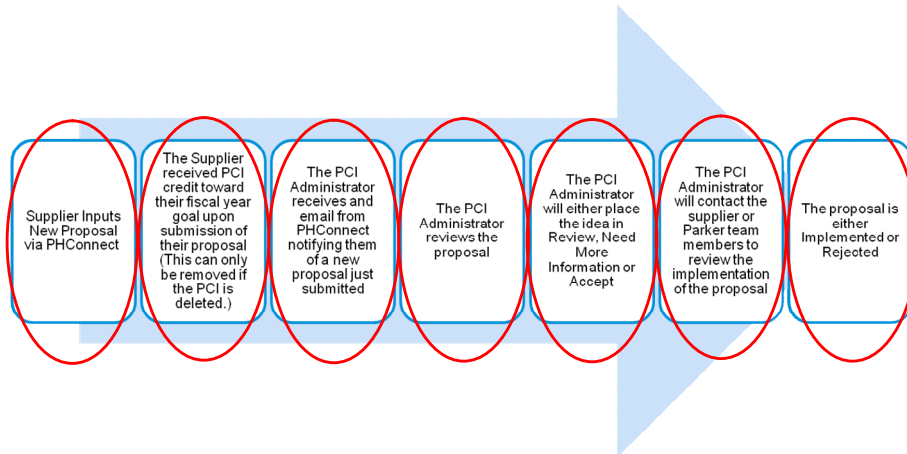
Supplier Inputs New Proposal via PHConnect

The Supplier received PCI credit toward their fiscal year goal upon submission of their proposal (This can only be removed if the PCI is deleted.)

The PCI Administrator receives and email from PHConnect notifying them of a new proposal just submitted

The PCI Administrator reviews the proposal

The PCI Administrator will either place the idea in Review, Need More Information or Accept

The PCI Administrator will contact the supplier or Parker team members to review the implementation of the proposal

The proposal is either Implemented or Rejected